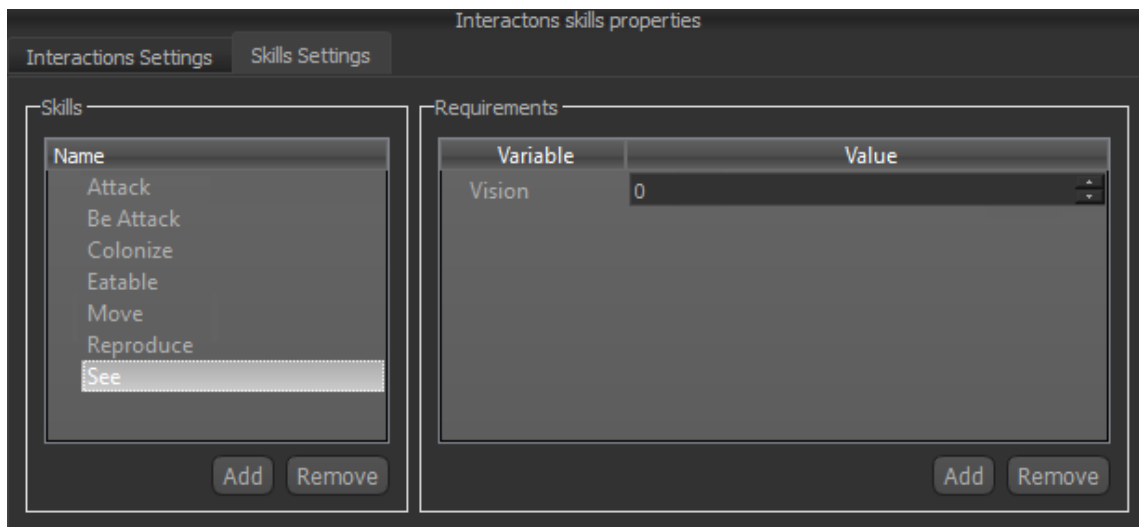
Interactons skills properties

Interactions Settings

Skills Settings

Skills

Name

Attack

Be Attack

Colonize

Eatable

Move

Reproduce

See

Add

Remove

Requirements

| Variable | Value |
|---|---|
| Vision | 0 |

Add

Remove